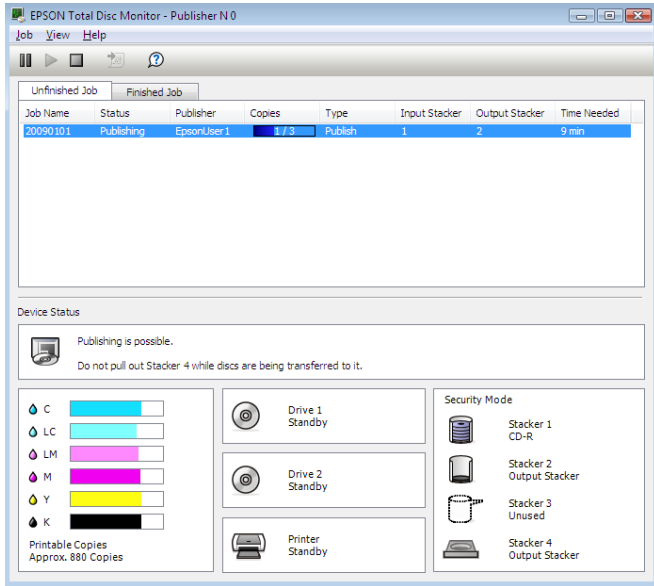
EPSON Total Disc Monitor - Publisher N 0

Job View Help

Unfinished Job | Finished Job

| Job Name | Status | Publisher | Copies | Type | Input Stacker | Output Stacker | Time Needed |
|---|---|---|---|---|---|---|---|
| 20090101 | Publishing | EpsonUser1 | 1 / 3 | Publish | 1 | 2 | 9 min |

Device Status

Publishing is possible.

Do not pull out Stacker 4 while discs are being transferred to it.

C
LC
LM
M
Y
K

Printable Copies
Approx. 880 Copies

Drive 1
Standby

Drive 2
Standby

Printer
Standby

Security Mode

Stacker 1
CD-R

Stacker 2
Output Stacker

Stacker 3
Unused

Stacker 4
Output Stacker